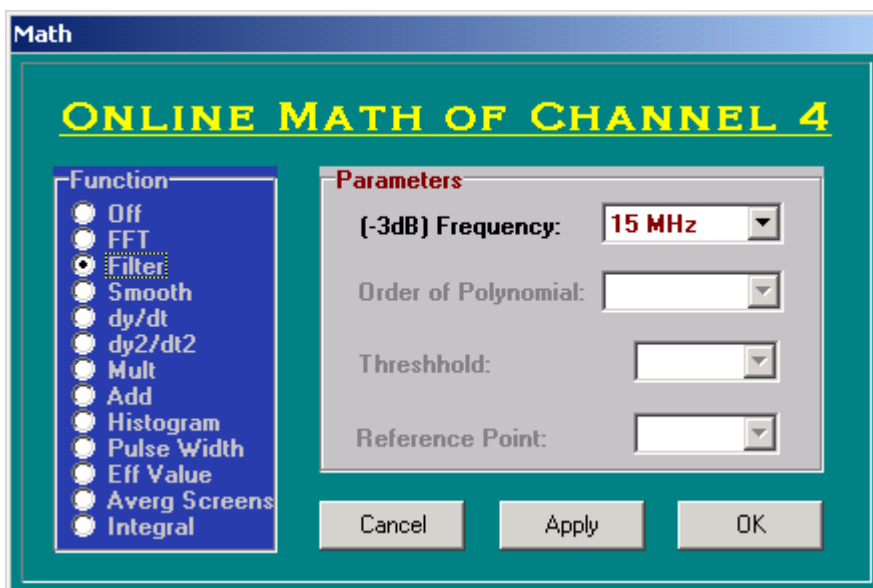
Math

ONLINE MATH OF CHANNEL 4

Function
Off
FFT
Filter
Smooth
dy/dt
dy2/dt2
Mult
Add
Histogram
Pulse Width
Eff Value
Averg Screens
Integral

Parameters
(-3dB) Frequency: 15 MHz
Order of Polynomial:
Threshhold:
Reference Point:

Cancel
Apply
OK